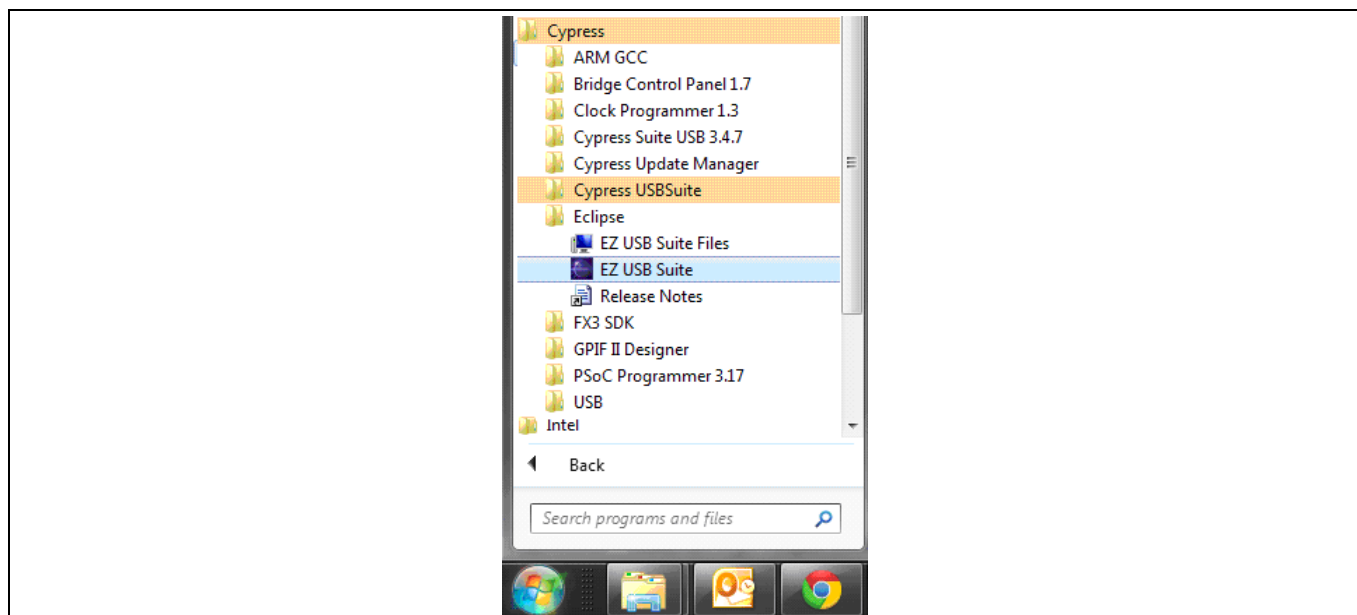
Cypress
ARM GCC
Bridge Control Panel 1.7
Clock Programmer 1.3
Cypress Suite USB 3.4.7
Cypress Update Manager
Cypress USBSuite
Eclipse
EZ USB Suite Files
EZ USB Suite
Release Notes
FX3 SDK
GPIF II Designer
PSoC Programmer 3.17
USB
Intel

Back

Search programs and files